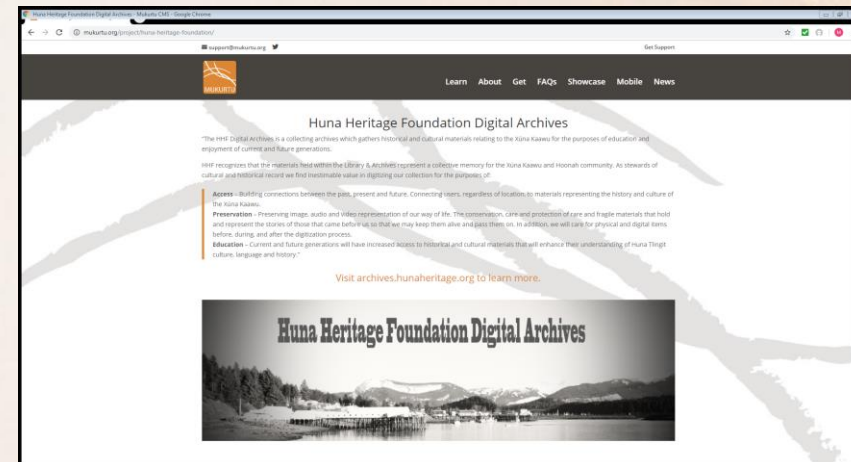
Huna Heritage Foundation Digital Archives - Mukurtu CMS - Google Chrome

mukurtu.org/project/huna-heritage-foundation/

support@mukurtu.org

Get Support

MUKURTU

Learn About Get FAQs Showcase Mobile News

Huna Heritage Foundation Digital Archives

"The HHF Digital Archives is a collecting archives which gathers historical and cultural materials relating to the Xúna Kaawu for the purposes of education and enjoyment of current and future generations.

HHF recognizes that the materials held within the Library & Archives represent a collective memory for the Xúna Kaawu and Hoonah community. As stewards of cultural and historical record we find inestimable value in digitizing our collection for the purposes of:

Access – Building connections between the past, present and future. Connecting users, regardless of location, to materials representing the history and culture of the Xúna Kaawu.
Preservation – Preserving image, audio and video representation of our way of life. The conservation, care and protection of rare and fragile materials that hold and represent the stories of those that came before us so that we may keep them alive and pass them on. In addition, we will care for physical and digital items before, during, and after the digitization process.
Education – Current and future generations will have increased access to historical and cultural materials that will enhance their understanding of Huna Tlingit culture, language and history."

Visit archives.hunaheritage.org to learn more.

Huna Heritage Foundation Digital Archives